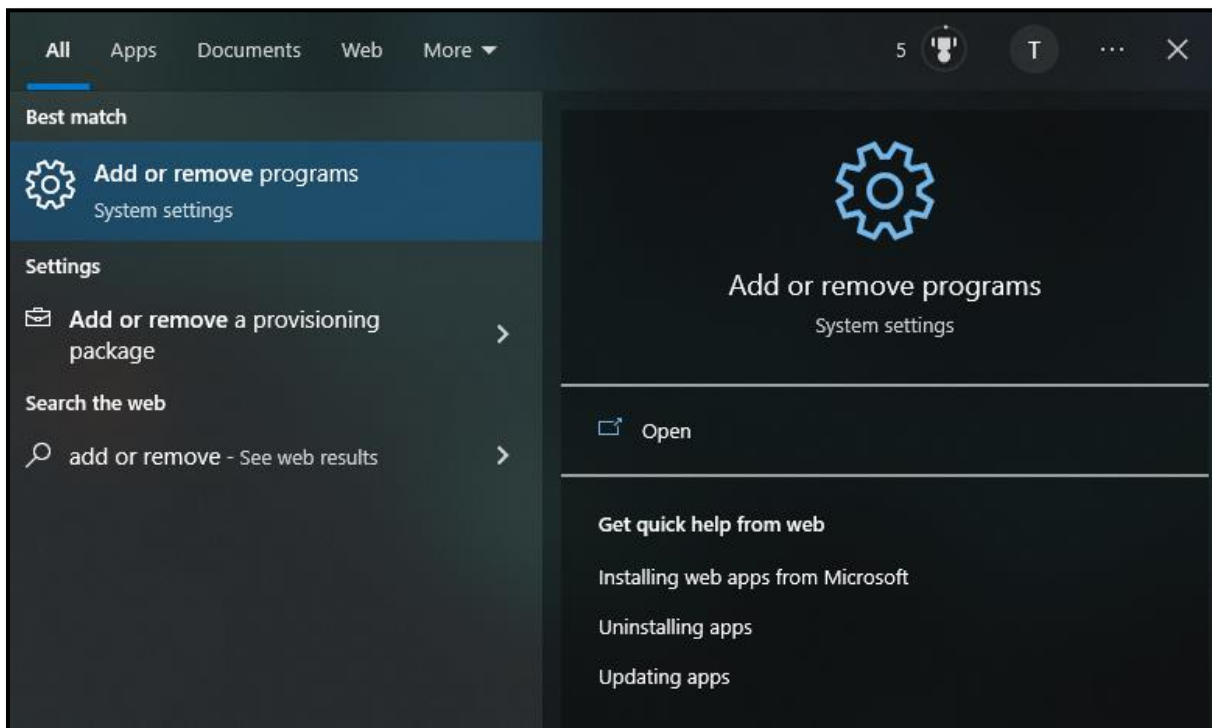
All Apps Documents Web More

5 T ···

Best match

Add or remove programs
System settings

Settings

Add or remove a provisioning package

Search the web

add or remove - See web results

Add or remove programs
System settings

Open

Get quick help from web

Installing web apps from Microsoft

Uninstalling apps

Updating apps